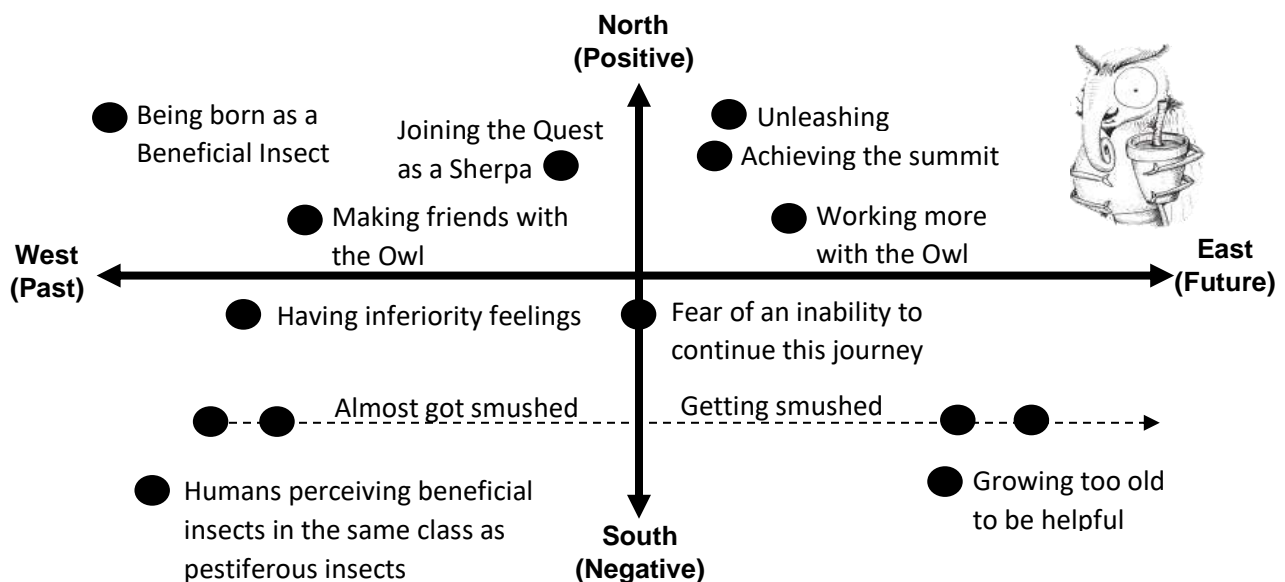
North
(Positive)

Being born as a Beneficial Insect

Joining the Quest as a Sherpa

Unleashing

Achieving the summit

Making friends with the Owl

Working more with the Owl

West
(Past)

East
(Future)

Having inferiority feelings

Fear of an inability to continue this journey

Almost got smushed

Getting smushed

Humans perceiving beneficial insects in the same class as pestiferous insects

Growing too old to be helpful

South
(Negative)